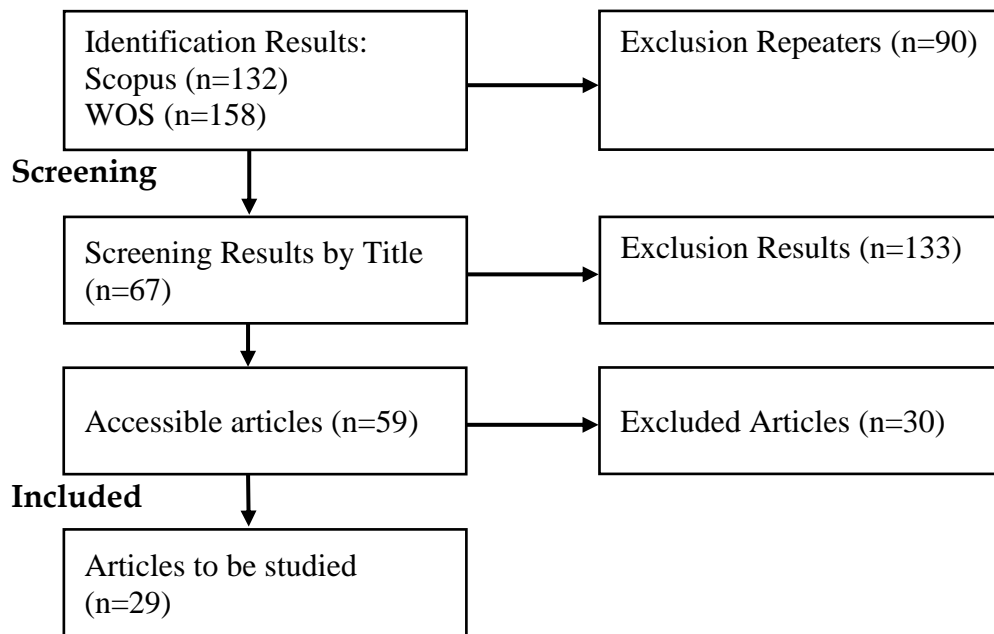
Identification Results:
Scopus (n=132)
WOS (n=158)

Exclusion Repeaters (n=90)

Screening

Screening Results by Title (n=67)

Exclusion Results (n=133)

Accessible articles (n=59)

Excluded Articles (n=30)

Included

Articles to be studied (n=29)